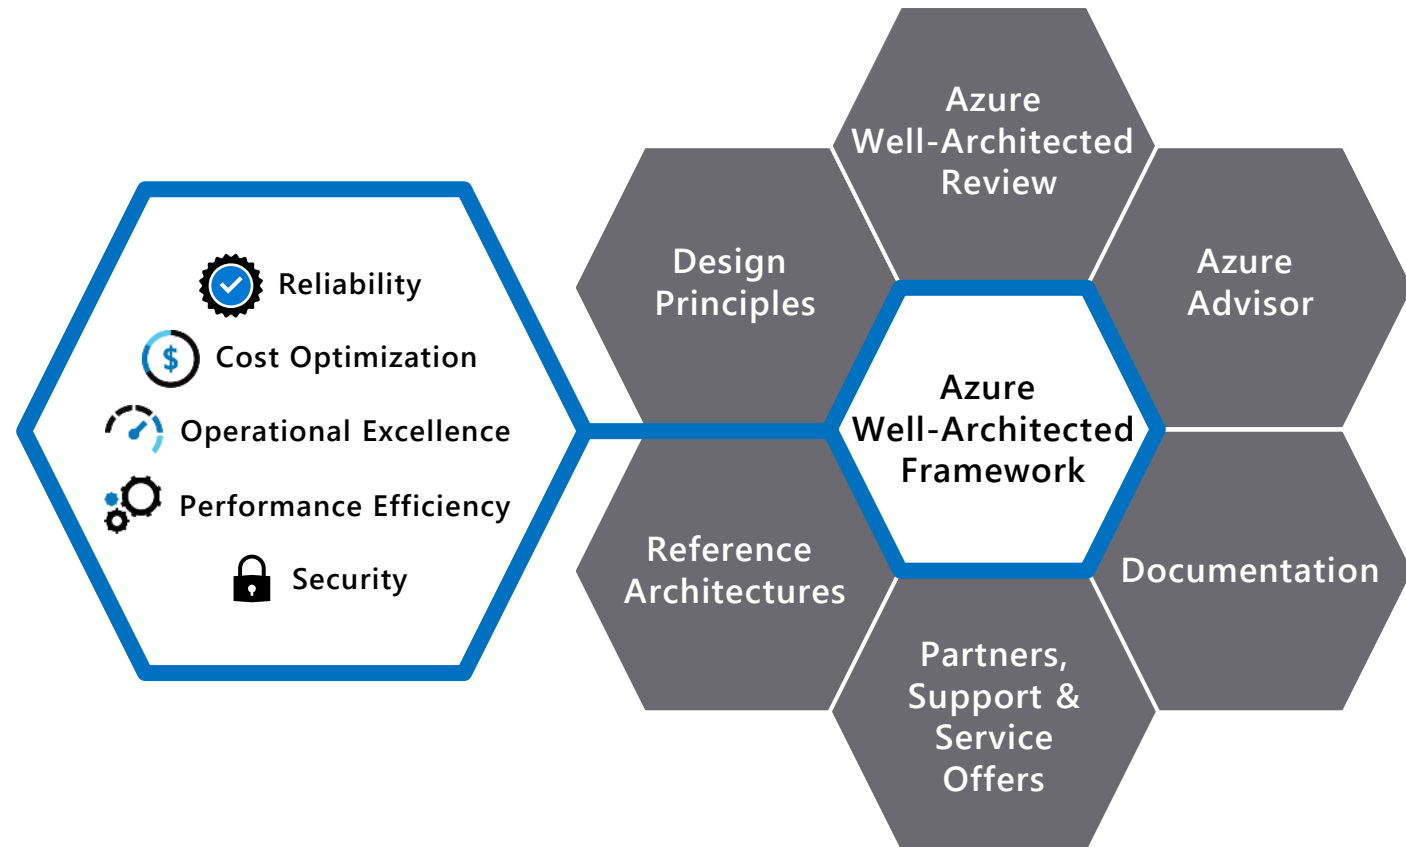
Reliability
Cost Optimization
Operational Excellence
Performance Efficiency
Security

Azure Well-Architected Review

Design Principles

Azure Advisor

Azure Well-Architected Framework

Reference Architectures

Documentation

Partners, Support & Service Offers